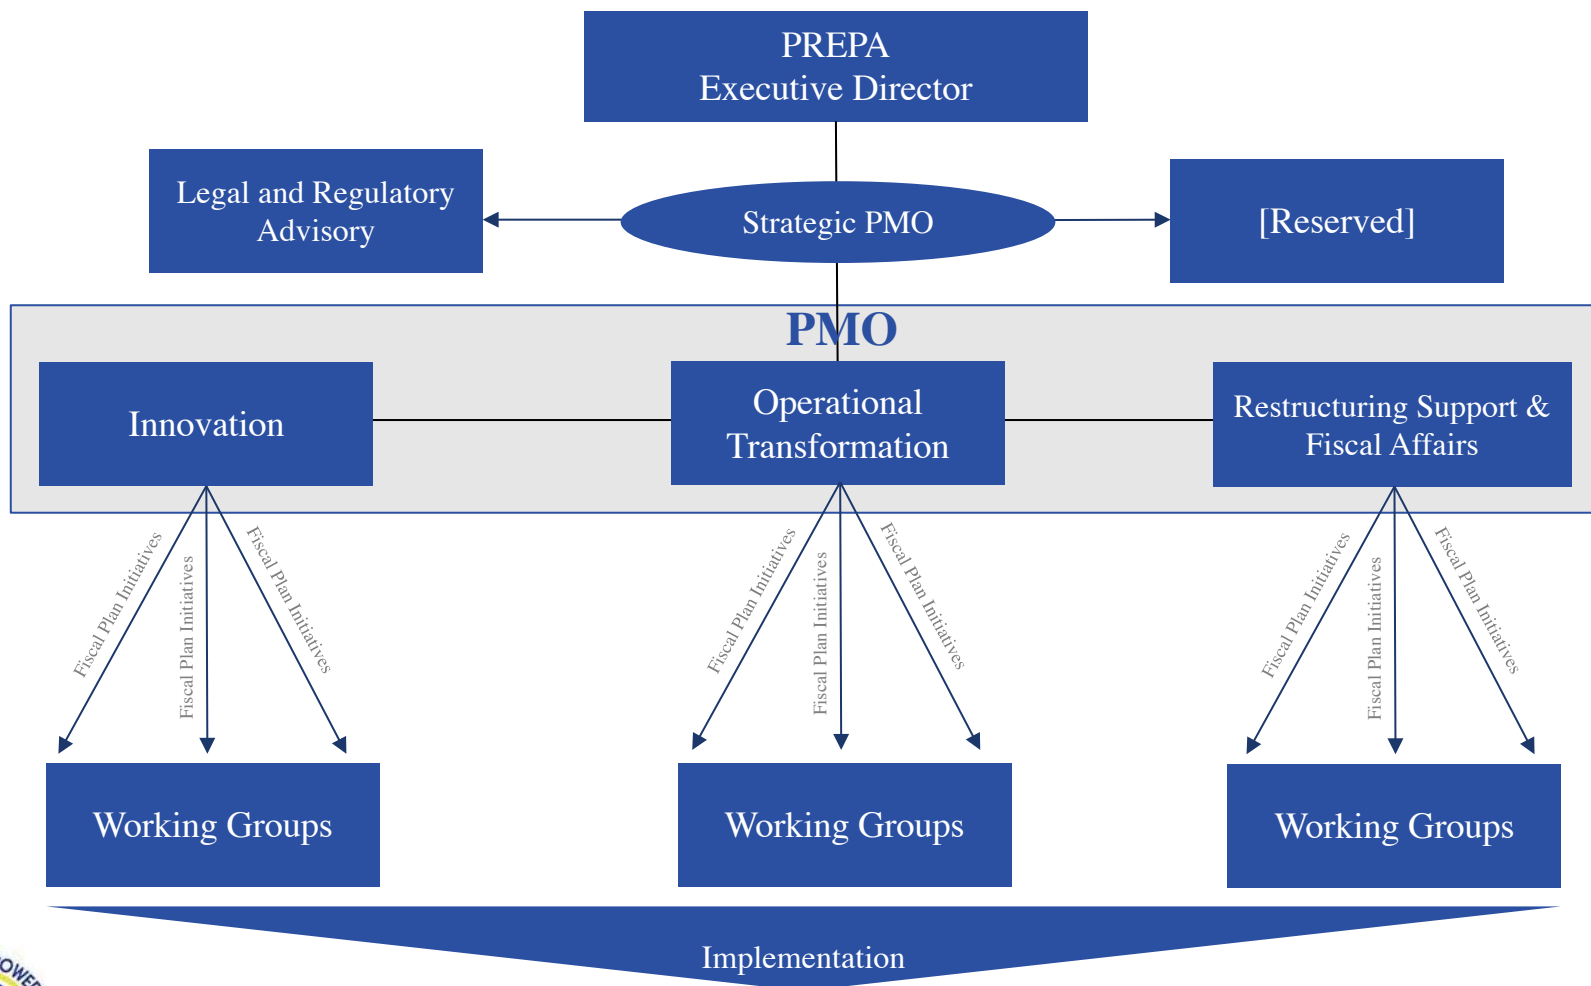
PREPA
Executive Director

Legal and Regulatory Advisory

Strategic PMO

[Reserved]

PMO

Innovation

Operational Transformation

Restructuring Support & Fiscal Affairs

Fiscal Plan Initiatives
Fiscal Plan Initiatives
Fiscal Plan Initiatives

Fiscal Plan Initiatives
Fiscal Plan Initiatives
Fiscal Plan Initiatives

Fiscal Plan Initiatives
Fiscal Plan Initiatives
Fiscal Plan Initiatives

Working Groups

Working Groups

Working Groups

Implementation

OWER